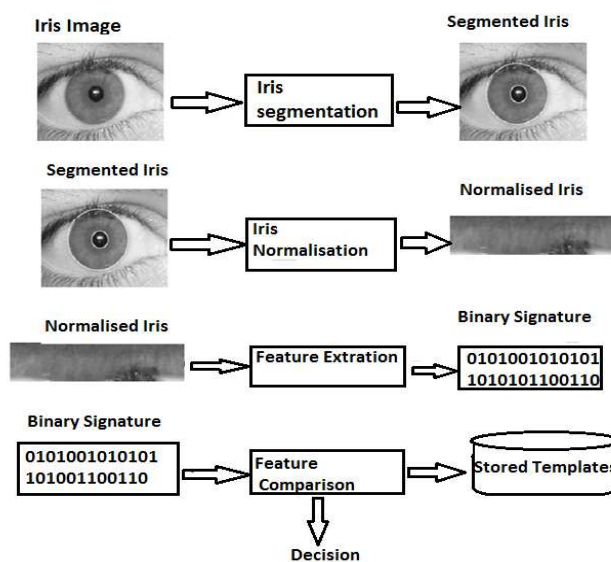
Iris Image

Iris segmentation

Segmented Iris

Segmented Iris

Iris Normalisation

Normalised Iris

Normalised Iris

Feature Extration

Binary Signature

0101001010101
1010101100110

Binary Signature

0101001010101
101001100110

Feature Comparison

Stored Templates

Decision